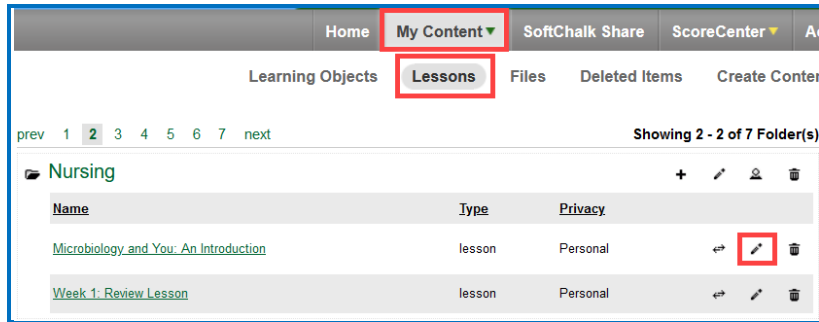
Home My Content ▾ SoftChalk Share ScoreCenter ▾ Ac

Learning Objects Lessons Files Deleted Items Create Conter

prev 1 2 3 4 5 6 7 next

Showing 2 - 2 of 7 Folder(s)

Nursing

| Name | Type | Privacy |
|---|---|---|
| Microbiology and You: An Introduction | lesson | Personal |
| Week 1: Review Lesson | lesson | Personal |